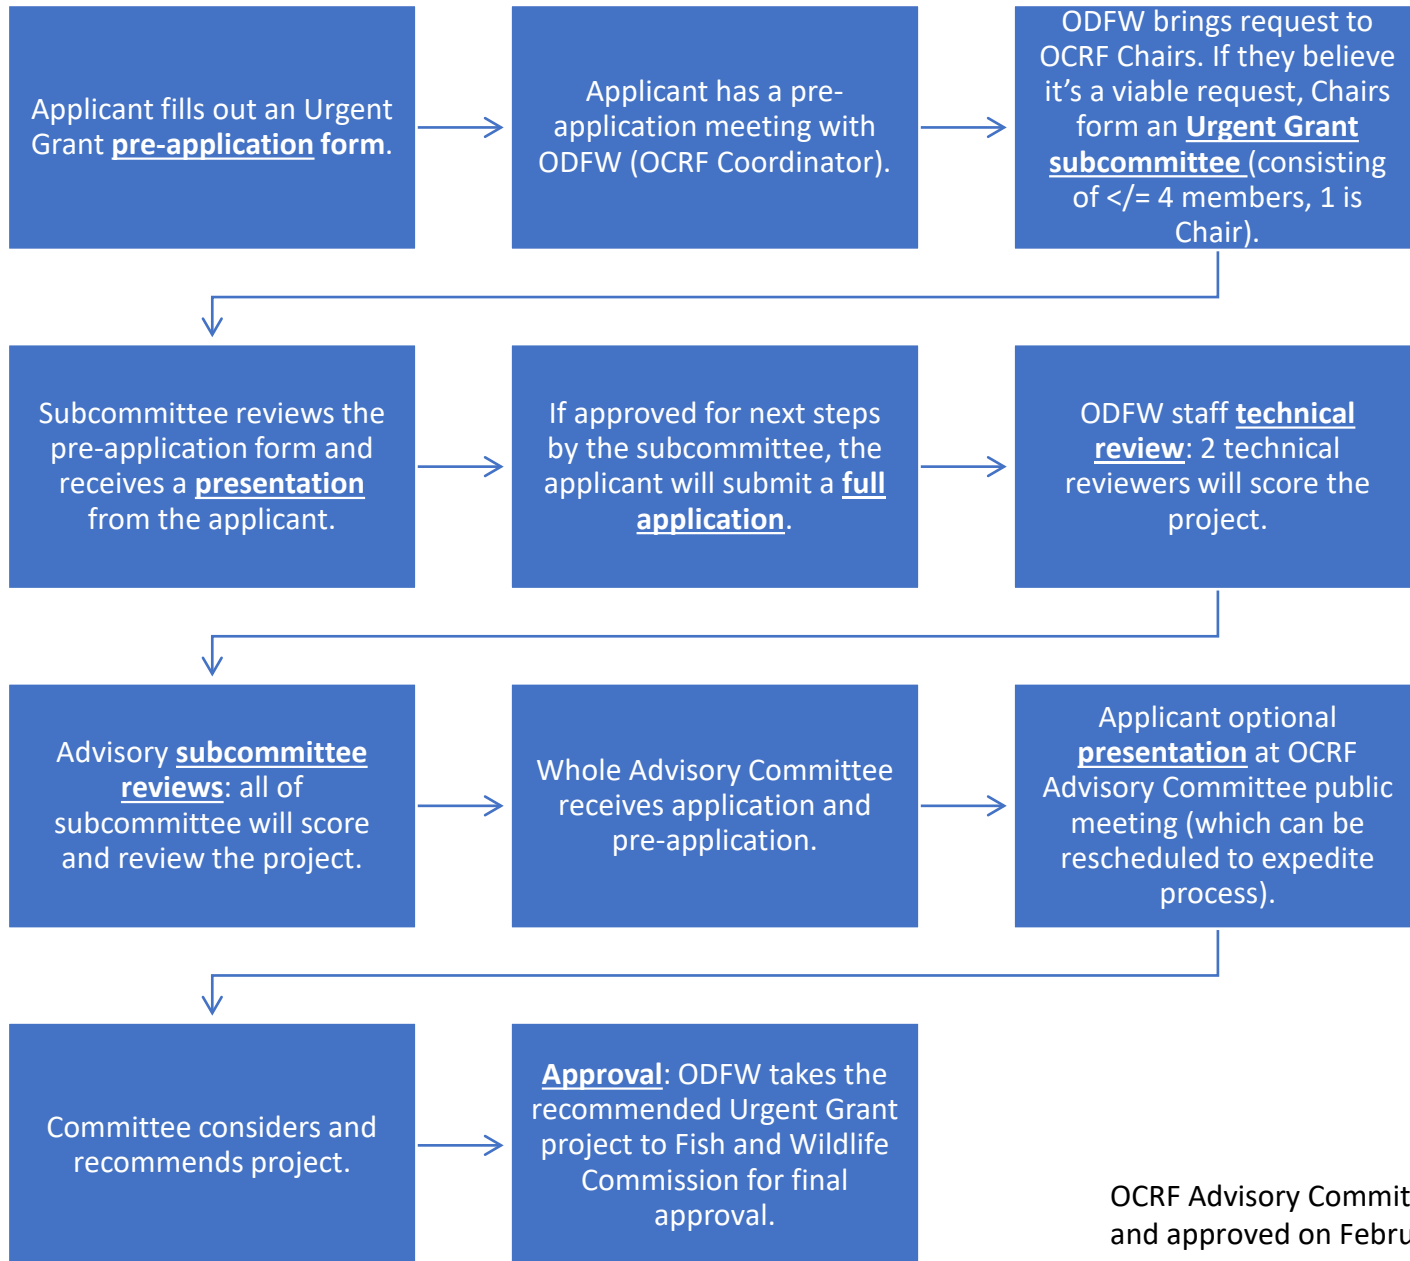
Applicant fills out an Urgent Grant pre-application form.

Applicant has a pre-application meeting with ODFW (OCRF Coordinator).

ODFW brings request to OCRF Chairs. If they believe it's a viable request, Chairs form an Urgent Grant subcommittee (consisting of </= 4 members, 1 is Chair).

Subcommittee reviews the pre-application form and receives a presentation from the applicant.

If approved for next steps by the subcommittee, the applicant will submit a full application.

ODFW staff technical review: 2 technical reviewers will score the project.

Advisory subcommittee reviews: all of subcommittee will score and review the project.

Whole Advisory Committee receives application and pre-application.

Applicant optional presentation at OCRF Advisory Committee public meeting (which can be rescheduled to expedite process).

Committee considers and recommends project.

Approval: ODFW takes the recommended Urgent Grant project to Fish and Wildlife Commission for final approval.

OCRF Advisory Commit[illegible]
and approved on Febru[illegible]